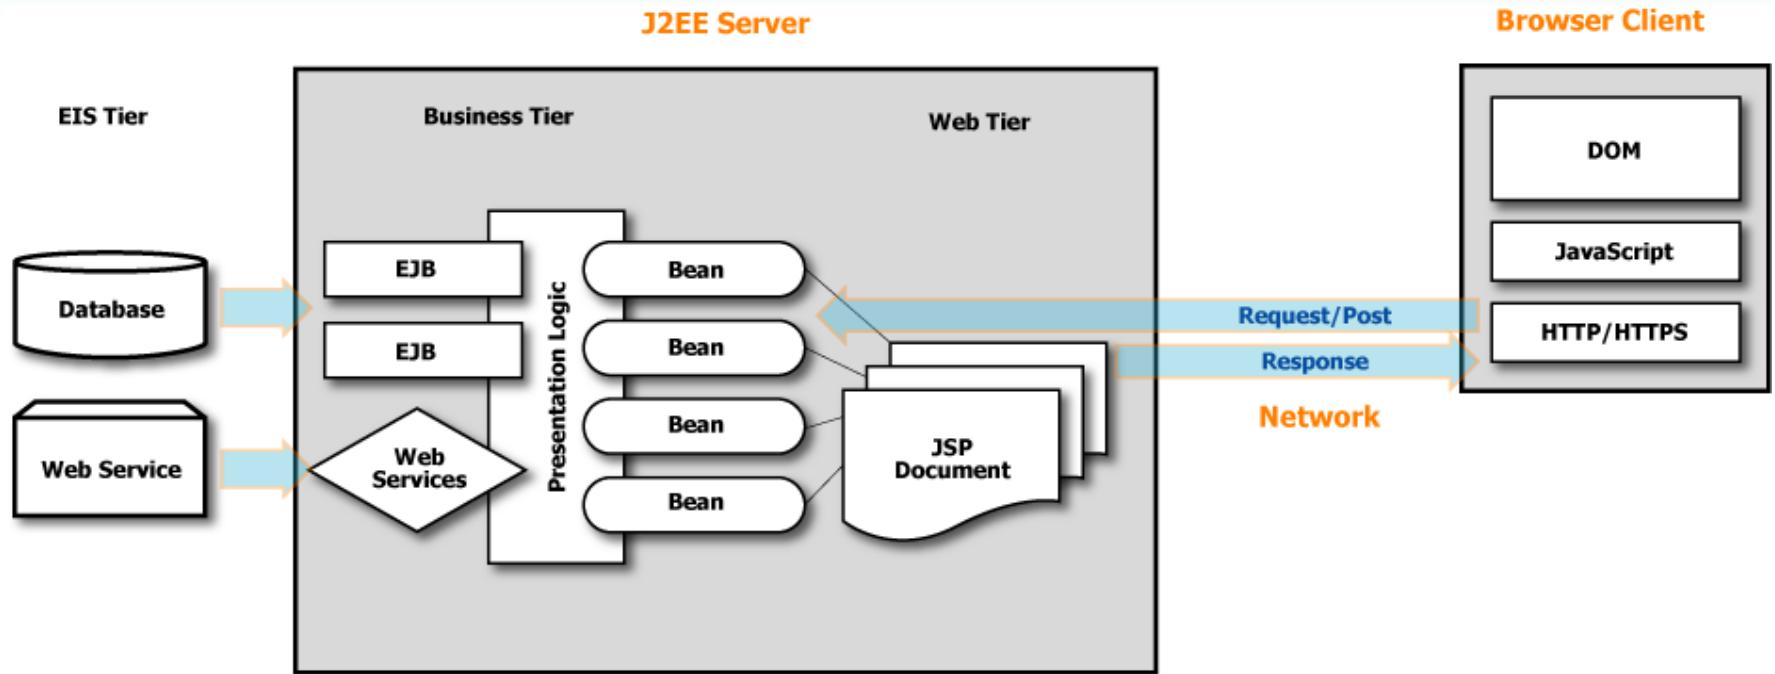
J2EE Server

Browser Client

EIS Tier

Business Tier

Web Tier

DOM

JavaScript

HTTP/HTTPS

Database

Web Service

EJB

EJB

Web Services

Presentation Logic

Bean

Bean

Bean

Bean

JSP Document

Request/Post

Response

Network